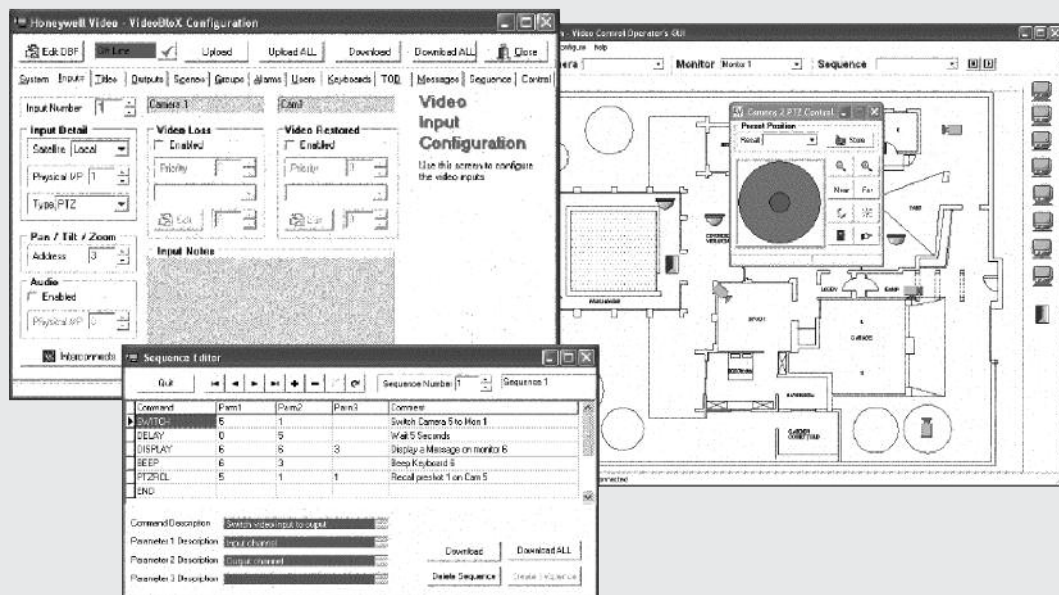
Honeywell Video - VideoBloX Configuration

Edit DBF | On Line | Upload | Upload ALL | Download | Download ALL | Close

System | Inputs | Titles | Outputs | Scenes | Groups | Alarms | Users | Keyboards | TOD | Messages | Sequence | Control

Input Number 1 | Camera 1 | Cam1

Video Input Configuration

Use this screen to configure the video inputs

Input Detail
Satellite Local
Physical I/P 1
Type PTZ

Video Loss
Enabled
Priority
Edit

Video Restored
Enabled
Priority
Edit

Pan / Tilt / Zoom
Address 3

Audio
Enabled
Physical I/P 0

Input Notes

Interconnects

- Video Control Operator's GUI
Configure Help
era | Monitor Monitor 1 | Sequence

Camera 2 PTZ Control
Preset Position
Recall | Store
Near | Far

GARAGE

Sequence Editor

Quit | Sequence Number 1 | Sequence 1

| Command | Parm1 | Parm2 | Parm3 | Comment |
|---|---|---|---|---|
| SWITCH | 5 | 1 | | Switch Camera 5 to Mon 1 |
| DELAY | 0 | 5 | | Wait 5 Seconds |
| DISPLAY | 6 | 6 | 3 | Display a Message on monitor 6 |
| BEEP | 6 | 3 | | Beep Keyboard 6 |
| PTZRCL | 5 | 1 | 1 | Recall preset 1 on Cam 5 |
| END | | | | |

Command Description: Switch video input to ouput
Parameter 1 Description: Input channel
Parameter 2 Description: Output channel
Parameter 3 Description

Download | Download ALL
Delete Sequence | Create Sequence

connected